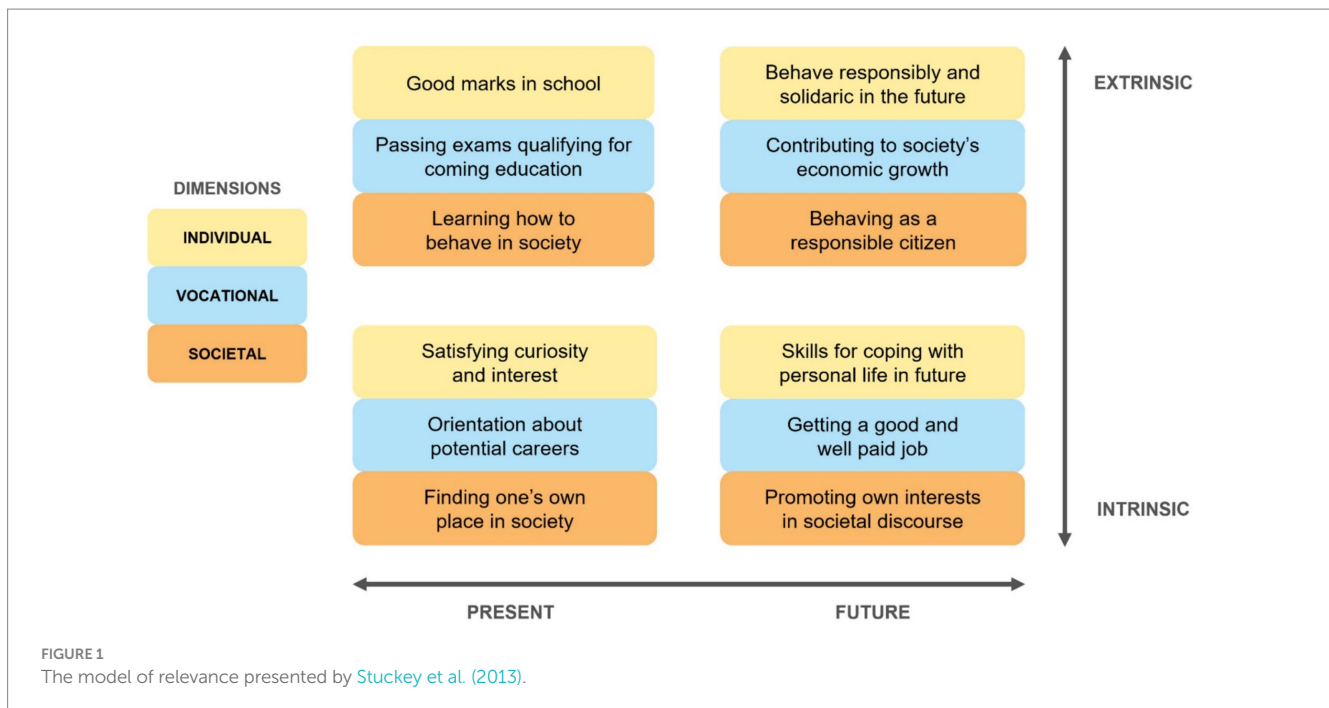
DIMENSIONS

INDIVIDUAL

VOCATIONAL

SOCIETAL

Good marks in school

Passing exams qualifying for coming education

Learning how to behave in society

Behave responsibly and solidaric in the future

Contributing to society's economic growth

Behaving as a responsible citizen

EXTRINSIC

Satisfying curiosity and interest

Orientation about potential careers

Finding one's own place in society

Skills for coping with personal life in future

Getting a good and well paid job

Promoting own interests in societal discourse

INTRINSIC

PRESENT

FUTURE

FIGURE 1
The model of relevance presented by Stuckey et al. (2013).